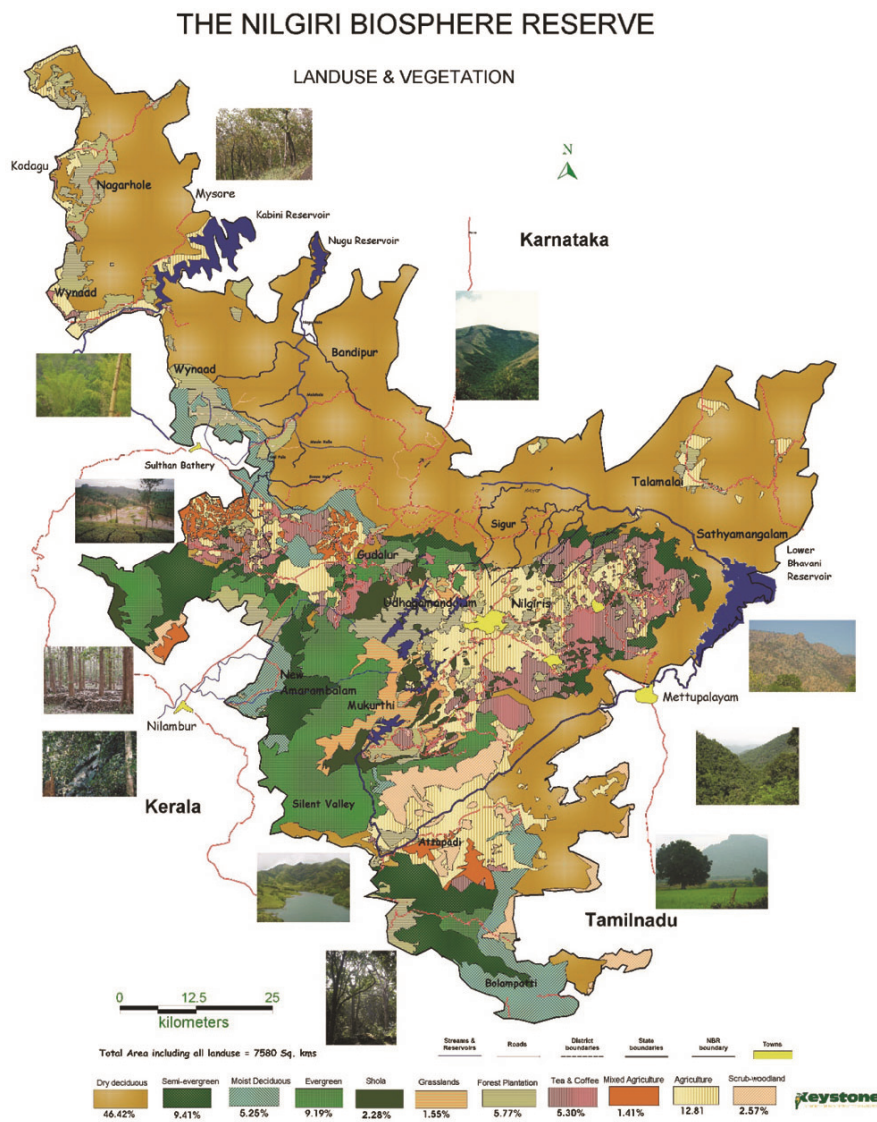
THE NILGIRI BIOSPHERE RESERVE

LANDUSE & VEGETATION

N

Kodagu

Nagarhole

Mysore

Kabini Reservoir

Nugu Reservoir

Karnataka

Wynaad

Wynaad

Bandipur

Sulthan Bathery

Talamalai

Sigur

Sathyamangalam

Lower Bhavani Reservoir

Gudalur

Udhagamandalam

Nilgiris

New Amarambalam

Mukurthi

Mettupalayam

Nilambur

Kerala

Silent Valley

Attapadi

Tamilnadu

Bolampatti

0 12.5 25
kilometers

Total Area including all landuse = 7580 Sq. kms

Streams & Reservoirs
Roads
District boundaries
State boundaries
NBR boundary
Towns

Dry deciduous 46.42%
Semi-evergreen 9.41%
Moist Deciduous 5.25%
Evergreen 9.19%
Shola 2.28%
Grasslands 1.55%
Forest Plantation 5.77%
Tea & Coffee 5.30%
Mixed Agriculture 1.41%
Agriculture 12.81
Scrub-woodland 2.57%

Keystone